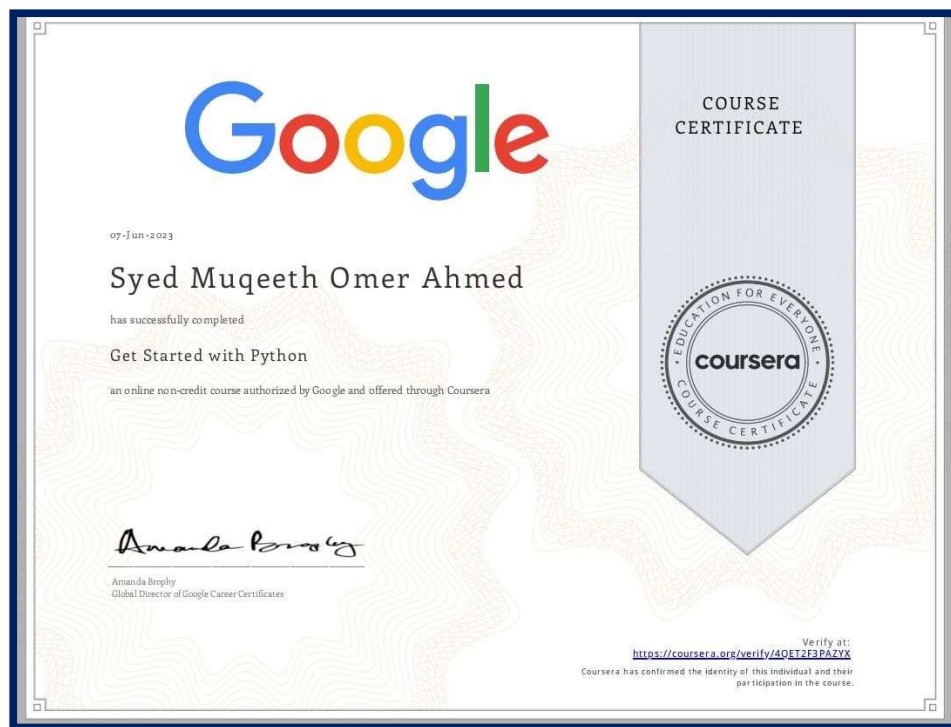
Google

COURSE CERTIFICATE

07-Jun-2023

Syed Muqeeth Omer Ahmed

has successfully completed

Get Started with Python

an online non-credit course authorized by Google and offered through Coursera

EDUCATION FOR EVERYONE coursera COURSE CERTIFICATE

Amanda Brophy

Amanda Brophy
Global Director of Google Career Certificates

Verify at:
https://coursera.org/verify/4QET2F3PAZYX

Coursera has confirmed the identity of this individual and their participation in the course.